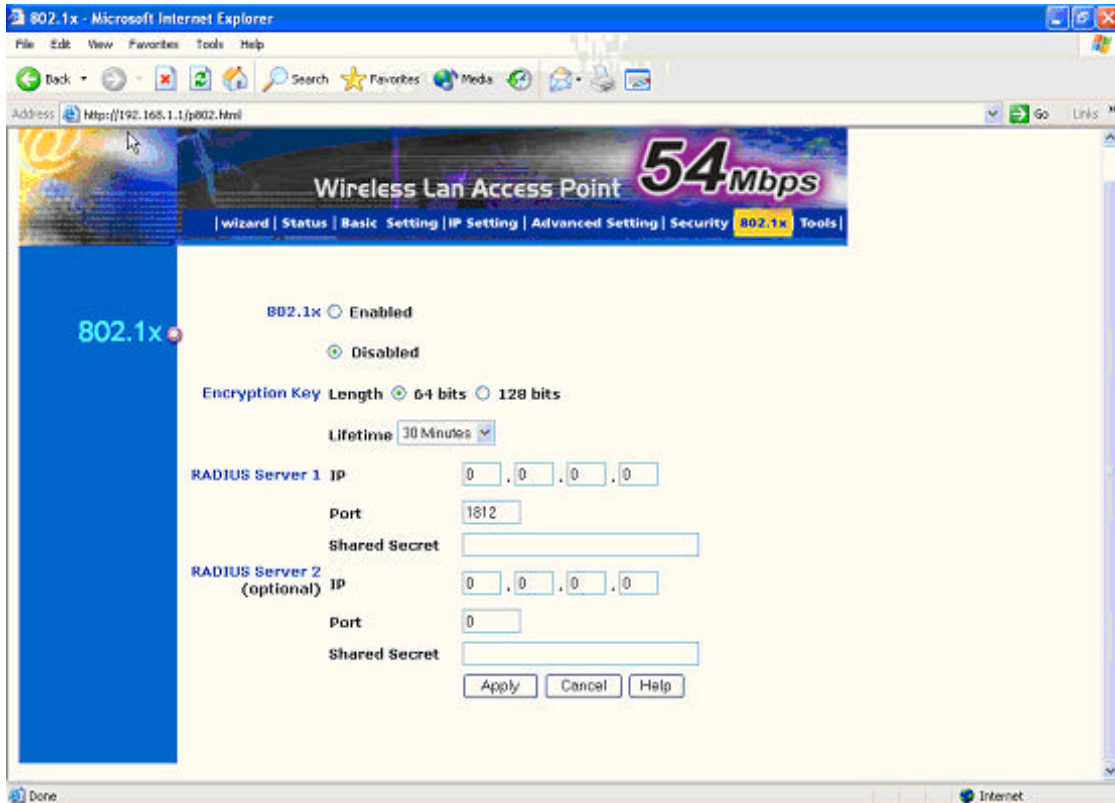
802.1x - Microsoft Internet Explorer

File Edit View Favorites Tools Help

Back Search Favorites Media

Address http://192.168.1.1/p802.html Go Links

Wireless Lan Access Point 54Mbps

| wizard | Status | Basic Setting | IP Setting | Advanced Setting | Security | 802.1x | Tools |

802.1x

802.1x Enabled

Disabled

Encryption Key Length 64 bits 128 bits

Lifetime 30 Minutes

RADIUS Server 1 IP 0 . 0 . 0 . 0

Port 1812

Shared Secret

RADIUS Server 2 (optional) IP 0 . 0 . 0 . 0

Port 0

Shared Secret

Apply Cancel Help

Done

Internet